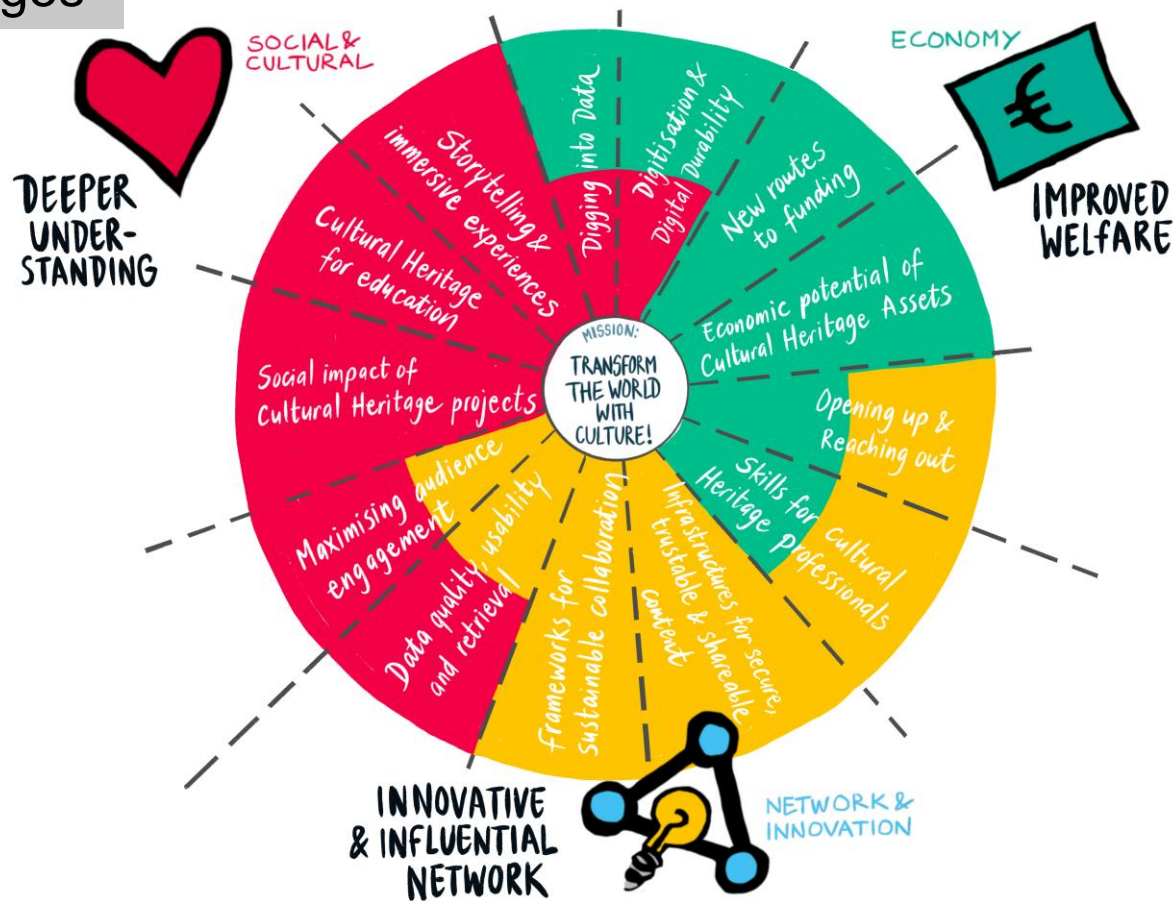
ges

SOCIAL & CULTURAL

DEEPER UNDERSTANDING

ECONOMY

€

IMPROVED WELFARE

Storytelling & immersive experiences

Digging into Data

Digitisation & Digital Durability

New routes to funding

Cultural Heritage for education

Economic potential of Cultural Heritage Assets

Social impact of Cultural Heritage projects

MISSION: TRANSFORM THE WORLD WITH CULTURE!

Opening up & Reaching out

Skills for Heritage professionals

Cultural professionals

Maximising audience engagement

Data quality, usability and retrieval

Frameworks for sustainable collaboration

Infrastructures for secure, trustable & shareable content

INNOVATIVE & INFLUENTIAL NETWORK

NETWORK & INNOVATION